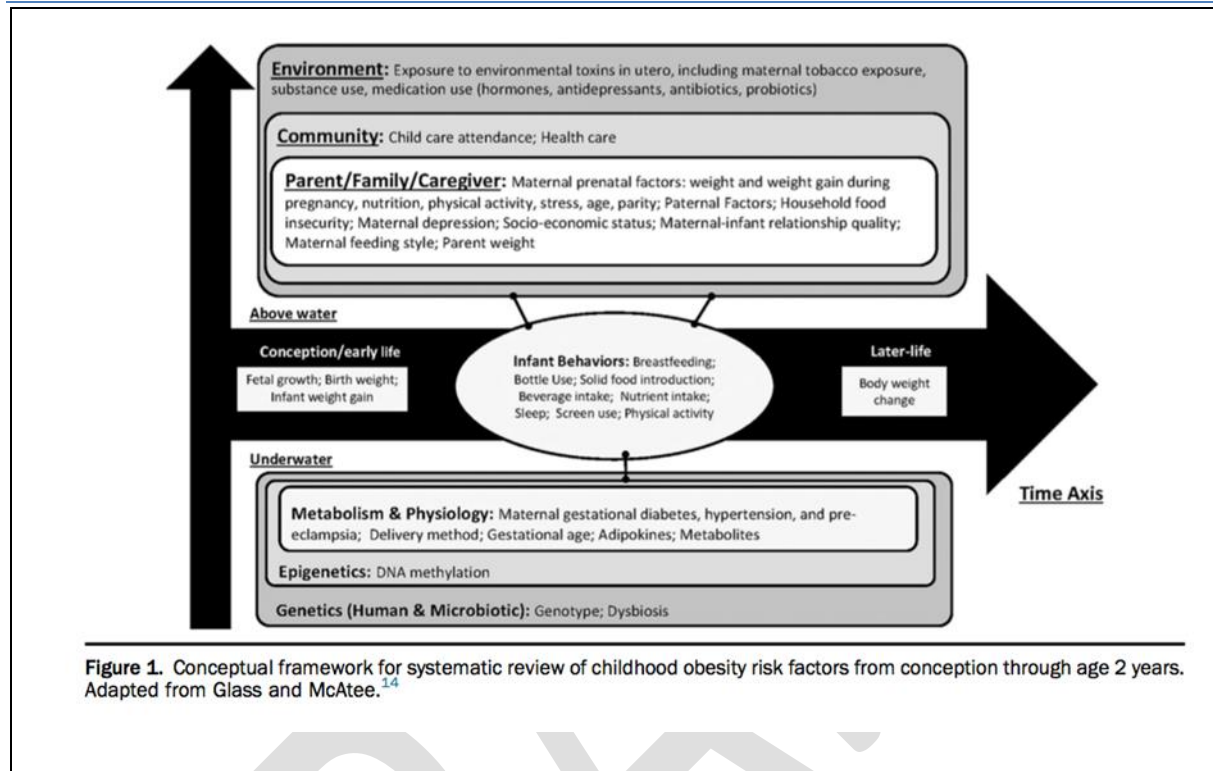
Environment: Exposure to environmental toxins in utero, including maternal tobacco exposure, substance use, medication use (hormones, antidepressants, antibiotics, probiotics)

Community: Child care attendance; Health care

Parent/Family/Caregiver: Maternal prenatal factors: weight and weight gain during pregnancy, nutrition, physical activity, stress, age, parity; Paternal Factors; Household food insecurity; Maternal depression; Socio-economic status; Maternal-infant relationship quality; Maternal feeding style; Parent weight

Above water

Conception/early life

Fetal growth; Birth weight; Infant weight gain

Infant Behaviors: Breastfeeding; Bottle Use; Solid food introduction; Beverage intake; Nutrient intake; Sleep; Screen use; Physical activity

Later-life

Body weight change

Underwater

Time Axis

Metabolism & Physiology: Maternal gestational diabetes, hypertension, and preeclampsia; Delivery method; Gestational age; Adipokines; Metabolites

Epigenetics: DNA methylation

Genetics (Human & Microbiotic): Genotype; Dysbiosis

Figure 1. Conceptual framework for systematic review of childhood obesity risk factors from conception through age 2 years. Adapted from Glass and McAtee.$^{14}$